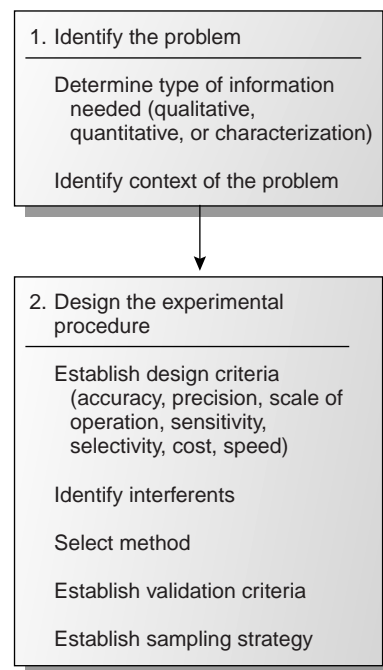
1. Identify the problem

Determine type of information needed (qualitative, quantitative, or characterization)

Identify context of the problem

2. Design the experimental procedure

Establish design criteria (accuracy, precision, scale of operation, sensitivity, selectivity, cost, speed)

Identify interferents

Select method

Establish validation criteria

Establish sampling strategy